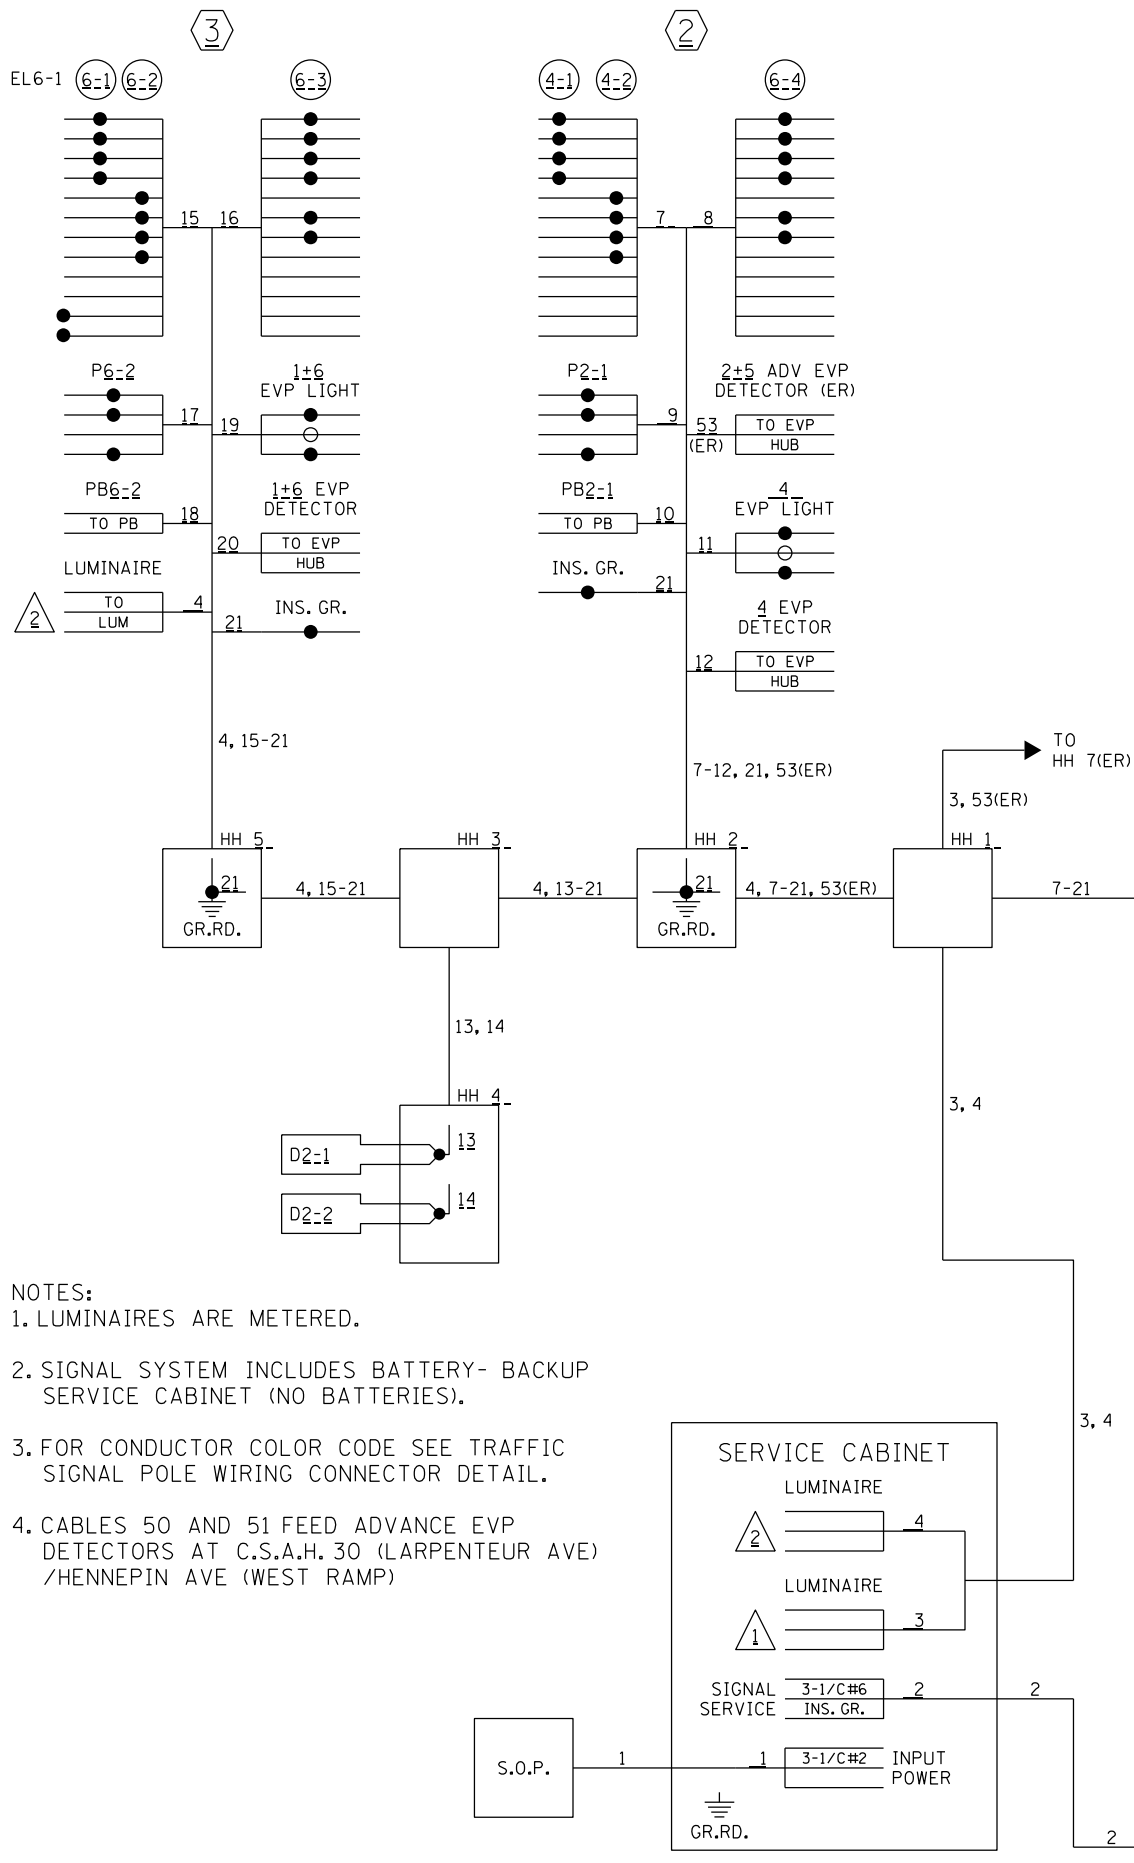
3

2

EL6-1 6-1 6-2 6-3

4-1 4-2 6-4

15 16

7 8

P6-2

1+6 EVP LIGHT

17 19

P2-1

2+5 ADV EVP DETECTOR (ER)

9 53 (ER)

TO EVP HUB

PB6-2

TO PB 18

1+6 EVP DETECTOR

20 TO EVP HUB

PB2-1

TO PB 10

4 EVP LIGHT

11

LUMINAIRE

2 TO LUM 4

21 INS. GR.

INS. GR. 21

4 EVP DETECTOR

12 TO EVP HUB

4, 15-21

7-12, 21, 53(ER)

TO HH 7(ER)

3, 53(ER)

HH 5

21 GR.RD.

4, 15-21

HH 3

4, 13-21

HH 2

21 GR.RD.

4, 7-21, 53(ER)

HH 1

7-21

13, 14

HH 4

D2-1 13

D2-2 14

3, 4

NOTES:
1. LUMINAIRES ARE METERED.

2. SIGNAL SYSTEM INCLUDES BATTERY- BACKUP SERVICE CABINET (NO BATTERIES).

3. FOR CONDUCTOR COLOR CODE SEE TRAFFIC SIGNAL POLE WIRING CONNECTOR DETAIL.

4. CABLES 50 AND 51 FEED ADVANCE EVP DETECTORS AT C.S.A.H. 30 (LARPENTEUR AVE) /HENNEPIN AVE (WEST RAMP)

3, 4

SERVICE CABINET

LUMINAIRE

2 4

LUMINAIRE

1 3

SIGNAL SERVICE 3-1/C#6 INS. GR. 2

2

S.O.P. 1

1 3-1/C#2 INPUT POWER

GR.RD.

2